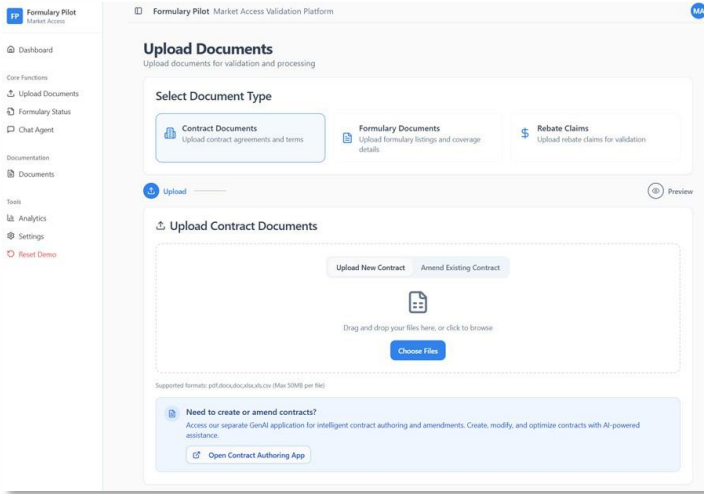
FP Formulary Pilot
Market Access

Dashboard

Core Functions
Upload Documents
Formulary Status
Chat Agent

Documentation
Documents

Tools
Analytics
Settings
Reset Demo

Formulary Pilot Market Access Validation Platform

MA

Upload Documents
Upload documents for validation and processing

Select Document Type

Contract Documents
Upload contract agreements and terms

Formulary Documents
Upload formulary listings and coverage details

Rebate Claims
Upload rebate claims for validation

Upload

Preview

Upload Contract Documents

Upload New Contract
Amend Existing Contract

Drag and drop your files here, or click to browse

Choose Files

Supported formats: pdf,docx,doc,xlsx,xls,csv (Max 50MB per file)

Need to create or amend contracts?
Access our separate GenAI application for intelligent contract authoring and amendments. Create, modify, and optimize contracts with AI-powered assistance.

Open Contract Authoring App